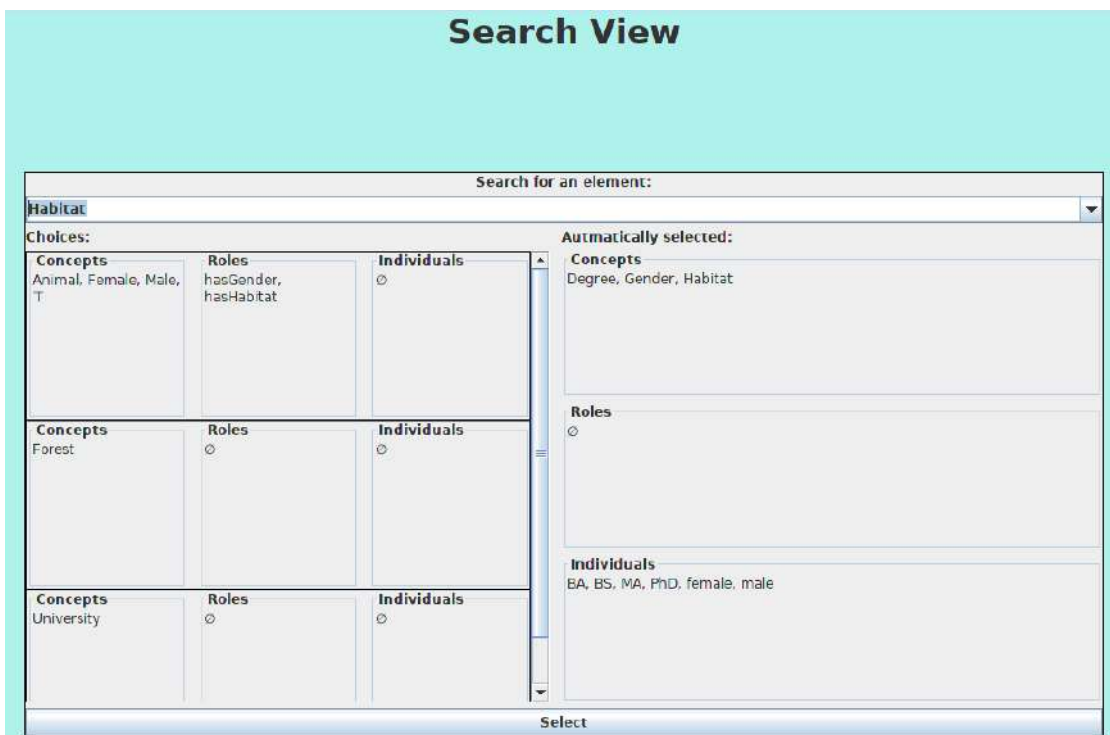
Search View

Search for an element:

Habitat

Choices:

Concepts
Animal, Female, Male, T

Roles
hasGender, hasHabitat

Individuals
∅

Concepts
Forest

Roles
∅

Individuals
∅

Concepts
University

Roles
∅

Individuals
∅

Autmatically selected:

Concepts
Degree, Gender, Habitat

Roles
∅

Individuals
BA, BS, MA, PhD, female, male

Select